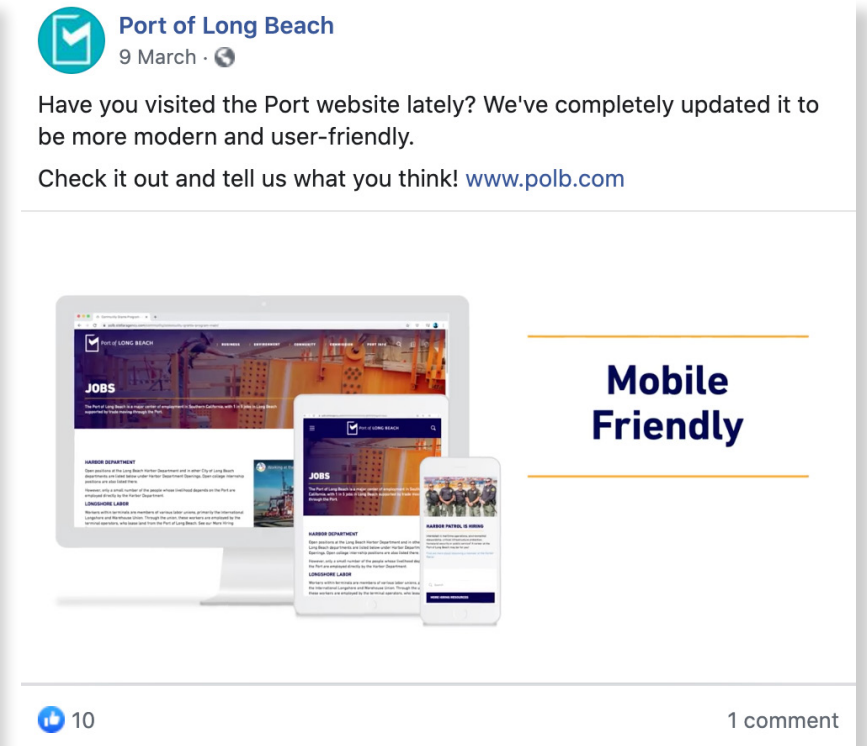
Port of Long Beach
9 March ·

Have you visited the Port website lately? We've completely updated it to be more modern and user-friendly.

Check it out and tell us what you think! www.polb.com

Port of LONG BEACH

JOBS

HARBOR DEPARTMENT

LONGSHORE LABOR

Port of LONG BEACH

JOBS

HARBOR DEPARTMENT

LONGSHORE LABOR

HARBOR PATROL IS HIRING

Mobile Friendly

10

1 comment